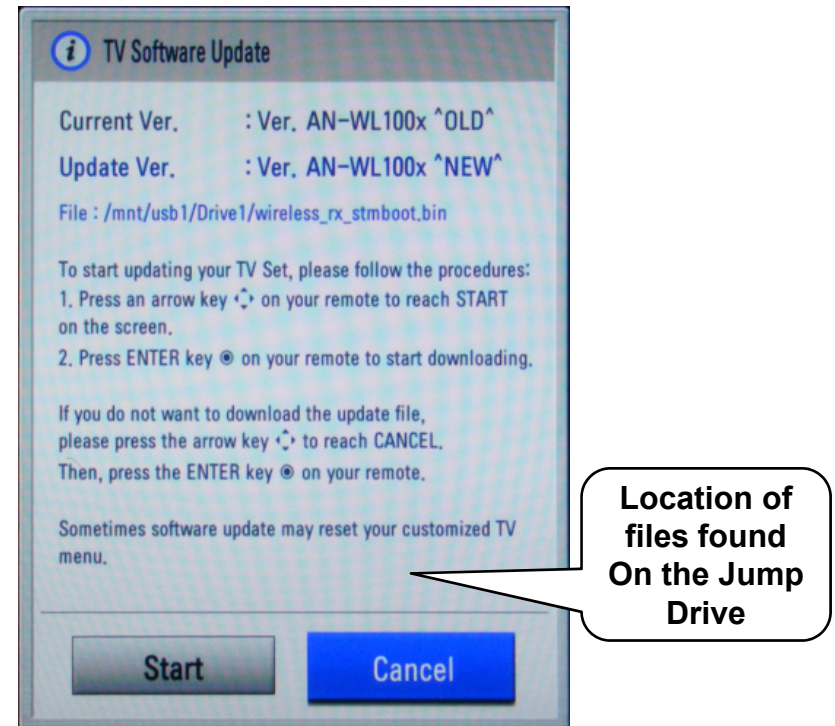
i TV Software Update

Current Ver. : Ver. AN-WL100x ^OLD^

Update Ver. : Ver. AN-WL100x ^NEW^

File : /mnt/usb1/Drive1/wireless_rx_stmboot.bin

To start updating your TV Set, please follow the procedures:
1. Press an arrow key ⬦ on your remote to reach START on the screen.
2. Press ENTER key ◉ on your remote to start downloading.

If you do not want to download the update file, please press the arrow key ⬦ to reach CANCEL. Then, press the ENTER key ◉ on your remote.

Sometimes software update may reset your customized TV menu.

Location of files found On the Jump Drive

Start

Cancel